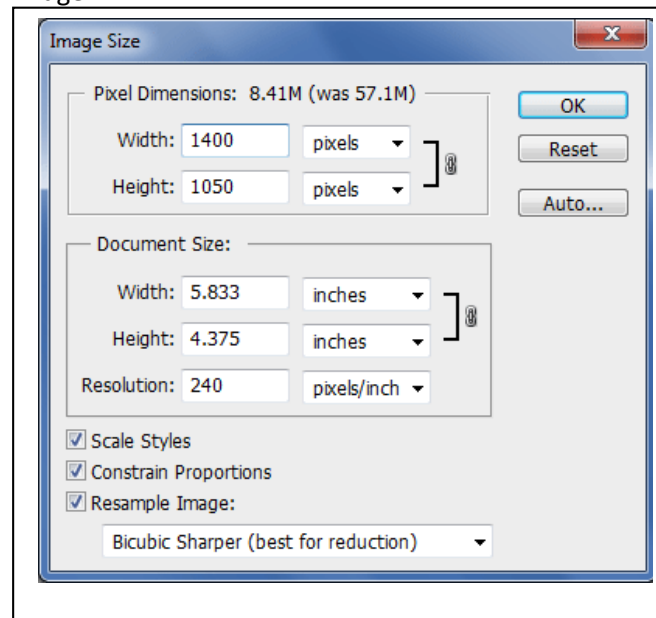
Image Size

Pixel Dimensions: 8.41M (was 57.1M)

Width: 1400 pixels

Height: 1050 pixels

OK

Reset

Auto...

Document Size:

Width: 5.833 inches

Height: 4.375 inches

Resolution: 240 pixels/inch

Scale Styles

Constrain Proportions

Resample Image:

Bicubic Sharper (best for reduction)